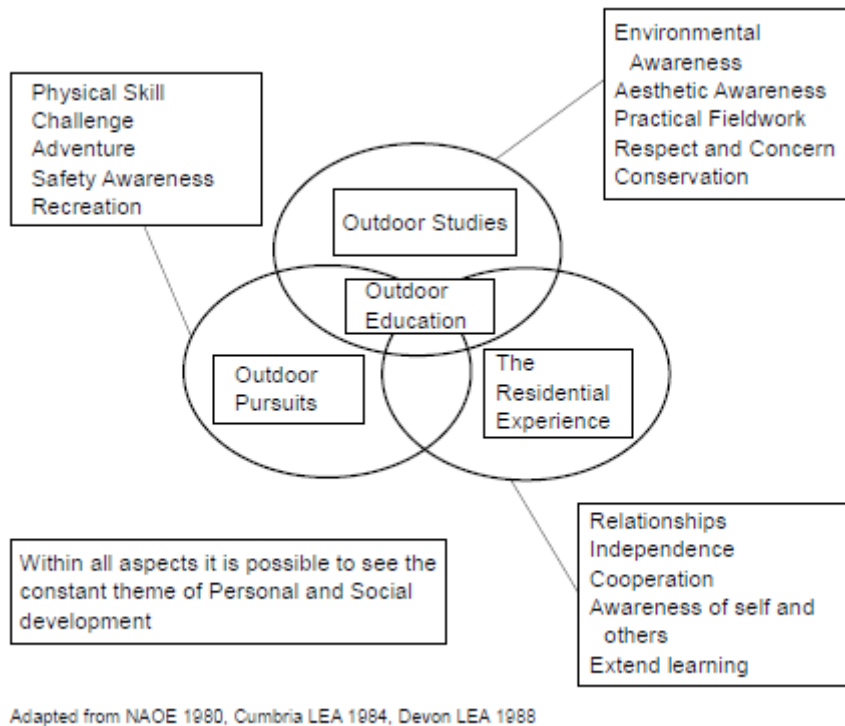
Environmental Awareness
Aesthetic Awareness
Practical Fieldwork
Respect and Concern
Conservation

Physical Skill
Challenge
Adventure
Safety Awareness
Recreation

Outdoor Studies

Outdoor Education

Outdoor Pursuits

The Residential Experience

Relationships
Independence
Cooperation
Awareness of self and others
Extend learning

Within all aspects it is possible to see the constant theme of Personal and Social development

Adapted from NAOE 1980, Cumbria LEA 1984, Devon LEA 1988